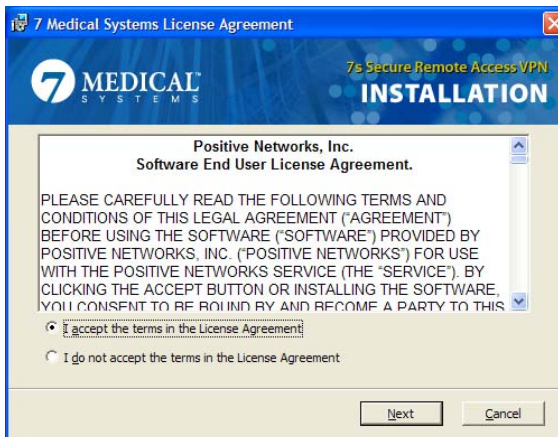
7 Medical Systems License Agreement

7 MEDICAL SYSTEMS

7s Secure Remote Access VPN
INSTALLATION

Positive Networks, Inc.
Software End User License Agreement.

PLEASE CAREFULLY READ THE FOLLOWING TERMS AND CONDITIONS OF THIS LEGAL AGREEMENT ("AGREEMENT") BEFORE USING THE SOFTWARE ("SOFTWARE") PROVIDED BY POSITIVE NETWORKS, INC. ("POSITIVE NETWORKS") FOR USE WITH THE POSITIVE NETWORKS SERVICE (THE "SERVICE"). BY CLICKING THE ACCEPT BUTTON OR INSTALLING THE SOFTWARE, YOU CONSENT TO BE BOUND BY AND BECOME A PARTY TO THIS

I accept the terms in the License Agreement

I do not accept the terms in the License Agreement

Next

Cancel